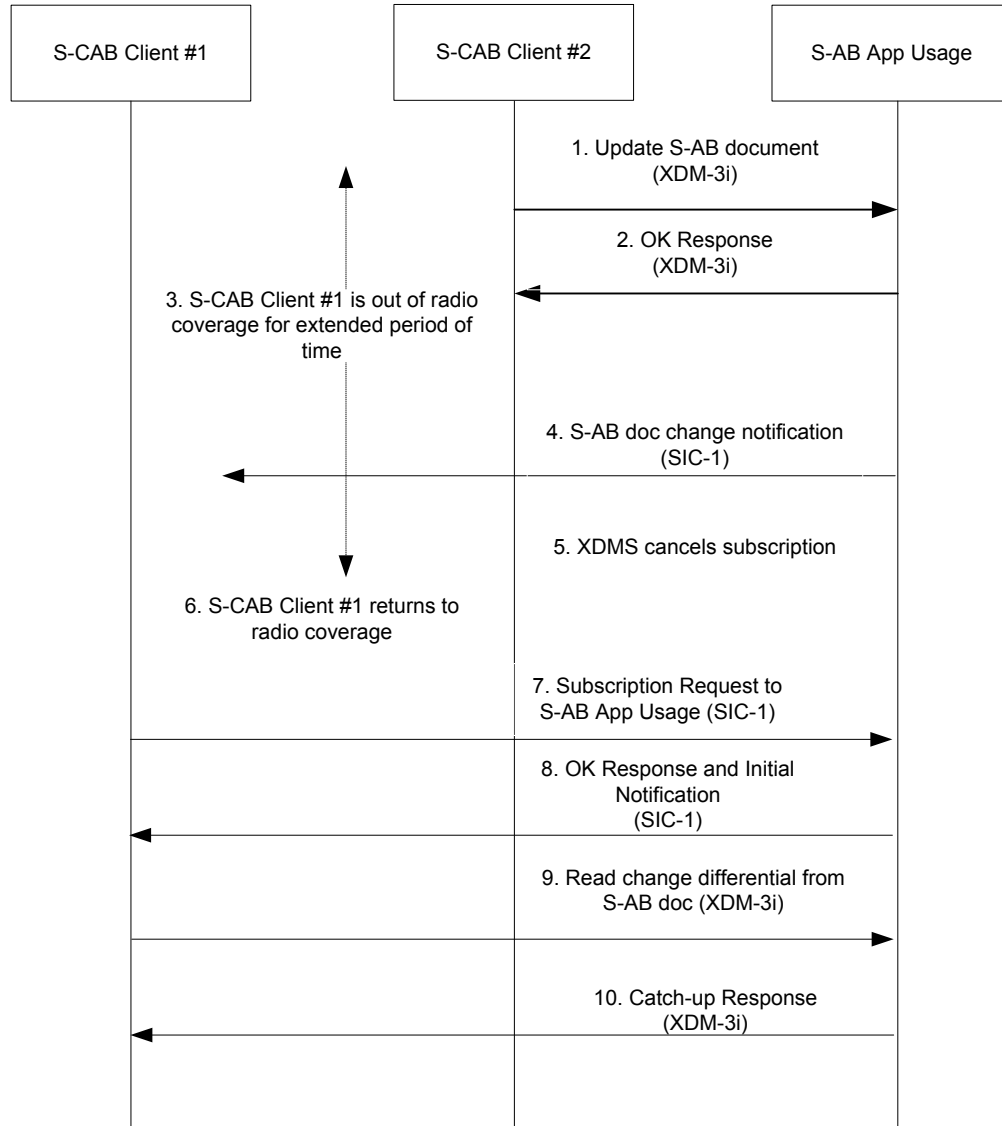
S-CAB Client #1

S-CAB Client #2

S-AB App Usage

1. Update S-AB document (XDM-3i)

2. OK Response (XDM-3i)

3. S-CAB Client #1 is out of radio coverage for extended period of time

4. S-AB doc change notification (SIC-1)

5. XDMS cancels subscription

6. S-CAB Client #1 returns to radio coverage

7. Subscription Request to S-AB App Usage (SIC-1)

8. OK Response and Initial Notification (SIC-1)

9. Read change differential from S-AB doc (XDM-3i)

10. Catch-up Response (XDM-3i)